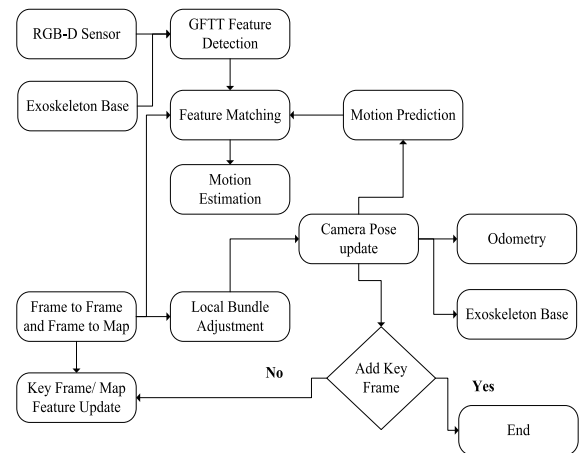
RGB-D Sensor

GFTT Feature Detection

Exoskeleton Base

Feature Matching

Motion Prediction

Motion Estimation

Camera Pose update

Odometry

Frame to Frame and Frame to Map

Local Bundle Adjustment

Exoskeleton Base

No

Add Key Frame

Yes

Key Frame/ Map Feature Update

End